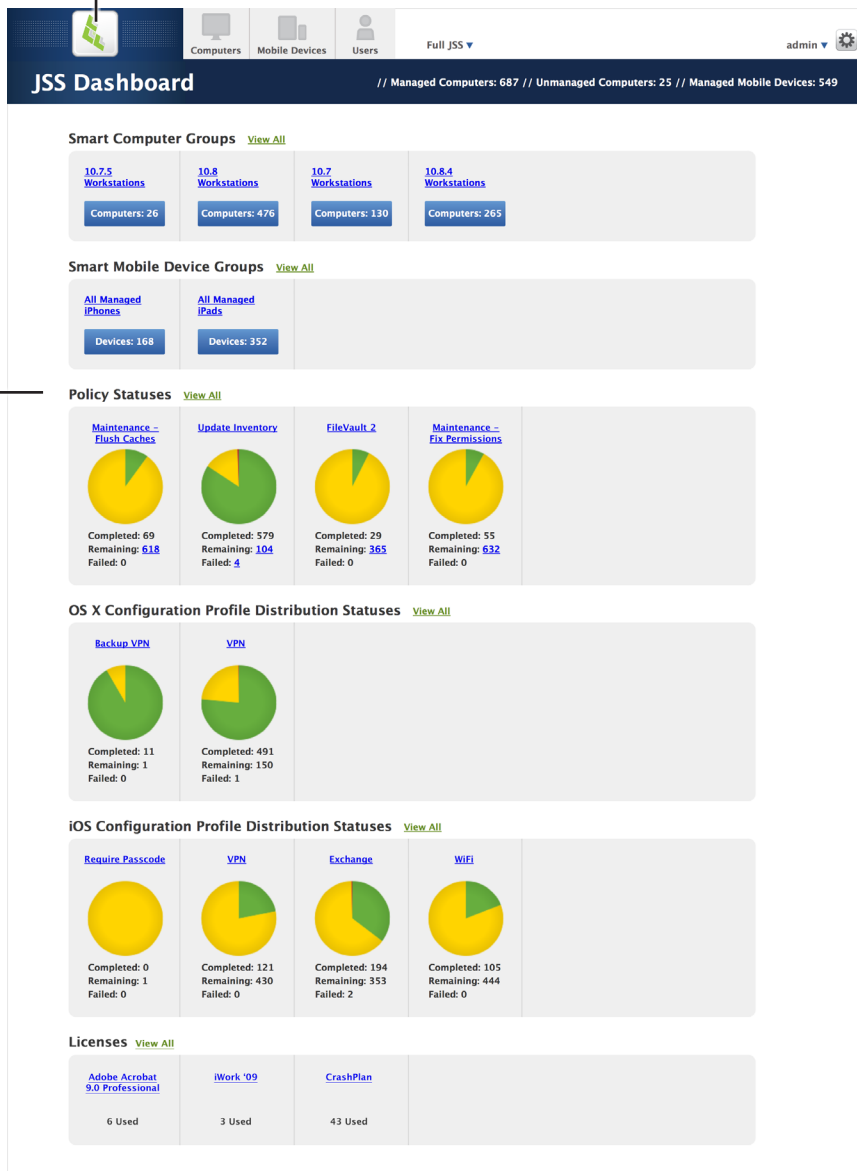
Computers Mobile Devices Users Full JSS ▼ admin ▼

JSS Dashboard

// Managed Computers: 687 // Unmanaged Computers: 25 // Managed Mobile Devices: 549

Smart Computer Groups View All

10.7.5 Workstations
Computers: 26

10.8 Workstations
Computers: 476

10.7 Workstations
Computers: 130

10.8.4 Workstations
Computers: 265

Smart Mobile Device Groups View All

All Managed iPhones
Devices: 168

All Managed iPads
Devices: 352

Policy Statuses View All

Maintenance - Flush Caches
Completed: 69
Remaining: 618
Failed: 0

Update Inventory
Completed: 579
Remaining: 104
Failed: 4

FileVault 2
Completed: 29
Remaining: 365
Failed: 0

Maintenance - Fix Permissions
Completed: 55
Remaining: 632
Failed: 0

OS X Configuration Profile Distribution Statuses View All

Backup VPN
Completed: 11
Remaining: 1
Failed: 0

VPN
Completed: 491
Remaining: 150
Failed: 1

iOS Configuration Profile Distribution Statuses View All

Require Passcode
Completed: 0
Remaining: 1
Failed: 0

VPN
Completed: 121
Remaining: 430
Failed: 0

Exchange
Completed: 194
Remaining: 353
Failed: 2

WiFi
Completed: 105
Remaining: 444
Failed: 0

Licenses View All

Adobe Acrobat 9.0 Professional
6 Used

iWork '09
3 Used

CrashPlan
43 Used